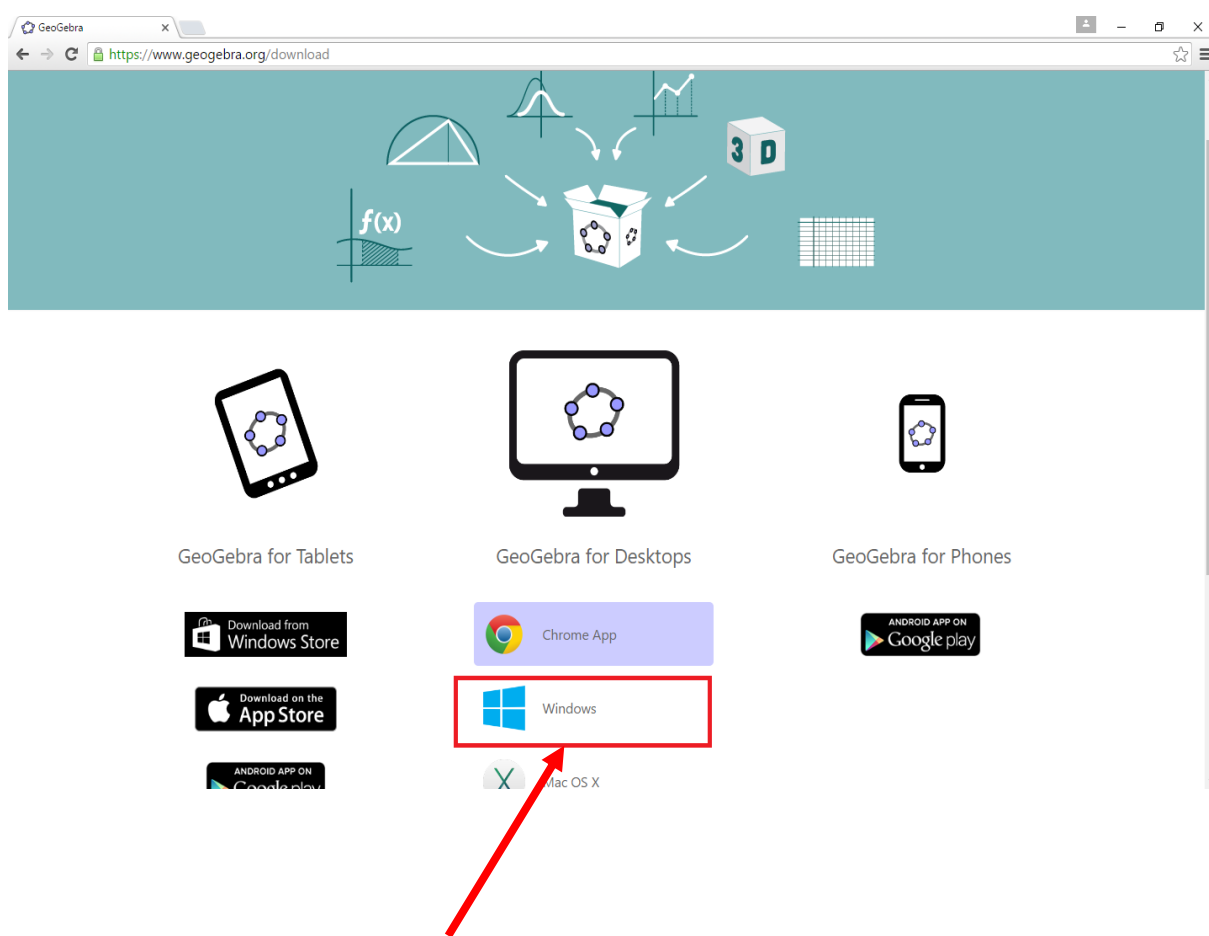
GeoGebra

https://www.geogebra.org/download

f(x)

3 D

GeoGebra for Tablets

GeoGebra for Desktops

GeoGebra for Phones

Download from Windows Store

Chrome App

ANDROID APP ON Google play

Download on the App Store

Windows

ANDROID APP ON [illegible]

Mac OS X